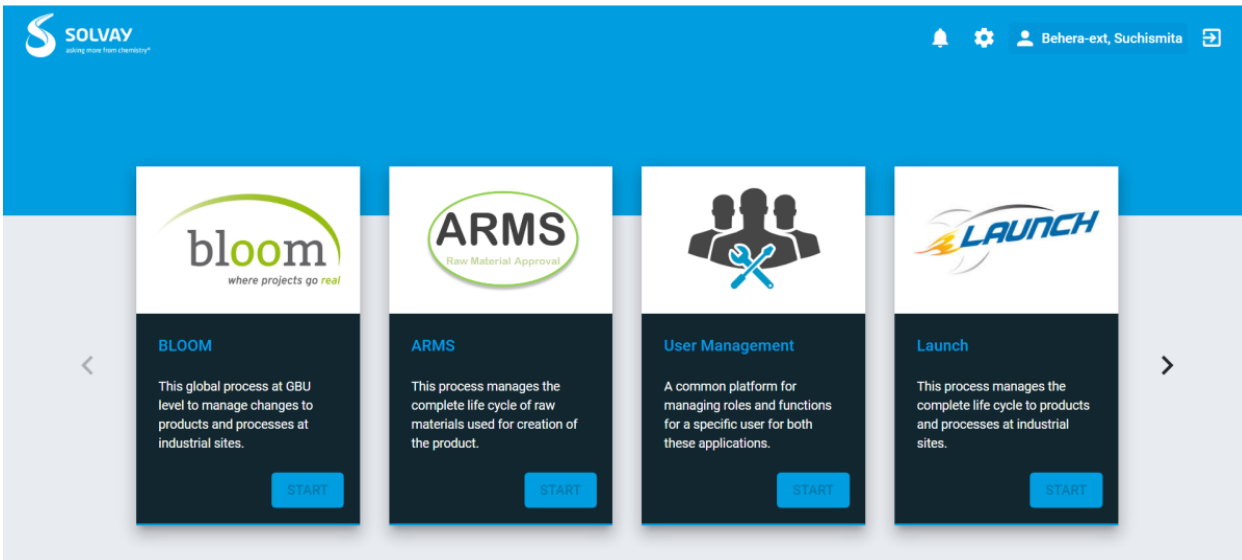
SOLVAY
asking more from chemistry®

Behera-ext, Suchismita

bloom
where projects go real

BLOOM

This global process at GBU level to manage changes to products and processes at industrial sites.

START

ARMS
Raw Material Approval

ARMS

This process manages the complete life cycle of raw materials used for creation of the product.

START

User Management

A common platform for managing roles and functions for a specific user for both these applications.

START

LAUNCH

Launch

This process manages the complete life cycle to products and processes at industrial sites.

START